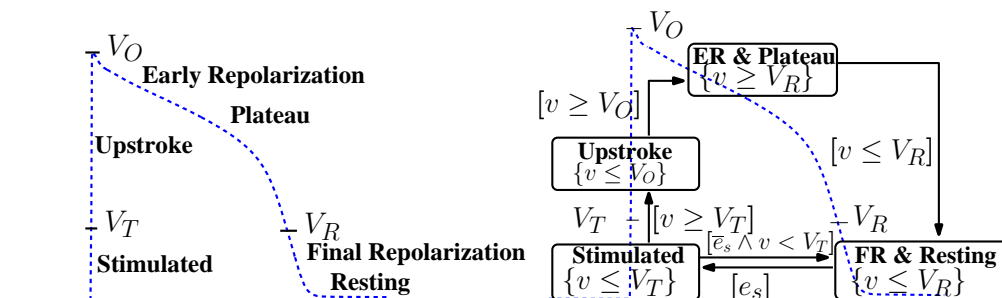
$V_O$
Early Repolarization
Plateau
Upstroke
$V_T$
$V_R$
Final Repolarization
Stimulated
Resting

$V_O$
ER & Plateau
$\{v \geq V_R\}$
$[v \geq V_O]$
$[v \leq V_R]$
Upstroke
$\{v \leq V_O\}$
$V_T$
$[v \geq V_T]$
$V_R$
$[\overline{e}_s \wedge v < V_T]$
Stimulated
$\{v \leq V_T\}$
$[e_s]$
FR & Resting
$\{v \leq V_R\}$